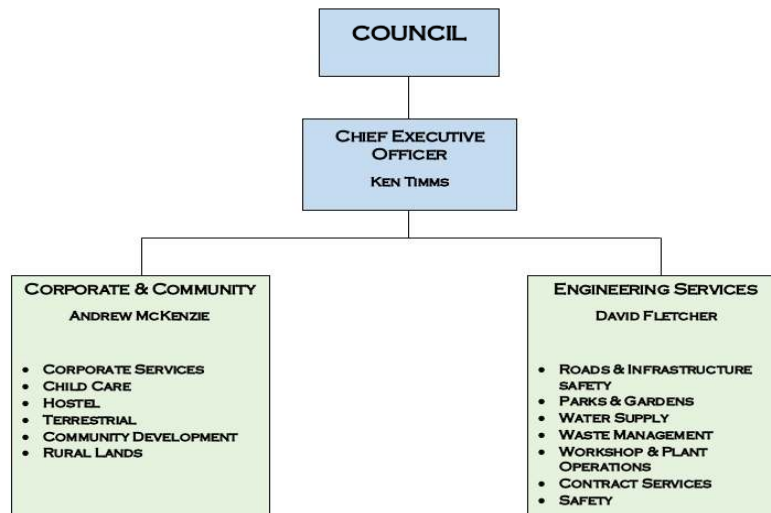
COUNCIL

Chief Executive Officer
Ken Timms

Corporate & Community
Andrew McKenzie

- Corporate Services
- Child Care
- Hostel
- Terrestrial
- Community Development
- Rural Lands

Engineering Services
David Fletcher

- Roads & Infrastructure safety
- Parks & Gardens
- Water Supply
- Waste Management
- Workshop & Plant Operations
- Contract Services
- Safety